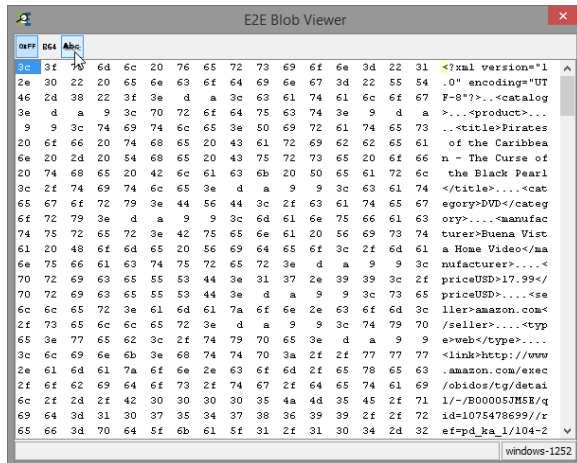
E2E Blob Viewer

0xFF B64 Abc

| | | | | | | | | | | | | | | | | |
|---|---|---|---|---|---|---|---|---|---|---|---|---|---|---|---|---|
| 3c | 3f | 78 | 6d | 6c | 20 | 76 | 65 | 72 | 73 | 69 | 6f | 6e | 3d | 22 | 31 | <?xml version="1 |
| 2e | 30 | 22 | 20 | 65 | 6e | 63 | 6f | 64 | 69 | 6e | 67 | 3d | 22 | 55 | 54 | .0" encoding="UT |
| 46 | 2d | 38 | 22 | 3f | 3e | d | a | 3c | 63 | 61 | 74 | 61 | 6c | 6f | 67 | F-8"?>..<catalog |
| 3e | d | a | 9 | 3c | 70 | 72 | 6f | 64 | 75 | 63 | 74 | 3e | 9 | d | a | >...<product>... |
| 9 | 9 | 3c | 74 | 69 | 74 | 6c | 65 | 3e | 50 | 69 | 72 | 61 | 74 | 65 | 73 | ..<title>Pirates |
| 20 | 6f | 66 | 20 | 74 | 68 | 65 | 20 | 43 | 61 | 72 | 69 | 62 | 62 | 65 | 61 | of the Caribbea |
| 6e | 20 | 2d | 20 | 54 | 68 | 65 | 20 | 43 | 75 | 72 | 73 | 65 | 20 | 6f | 66 | n - The Curse of |
| 20 | 74 | 68 | 65 | 20 | 42 | 6c | 61 | 63 | 6b | 20 | 50 | 65 | 61 | 72 | 6c | the Black Pearl |
| 3c | 2f | 74 | 69 | 74 | 6c | 65 | 3e | d | a | 9 | 9 | 3c | 63 | 61 | 74 | </title>....<cat |
| 65 | 67 | 6f | 72 | 79 | 3e | 44 | 56 | 44 | 3c | 2f | 63 | 61 | 74 | 65 | 67 | egory>DVD</categ |
| 6f | 72 | 79 | 3e | d | a | 9 | 9 | 3c | 6d | 61 | 6e | 75 | 66 | 61 | 63 | ory>....<manufac |
| 74 | 75 | 72 | 65 | 72 | 3e | 42 | 75 | 65 | 6e | 61 | 20 | 56 | 69 | 73 | 74 | turer>Buena Vist |
| 61 | 20 | 48 | 6f | 6d | 65 | 20 | 56 | 69 | 64 | 65 | 6f | 3c | 2f | 6d | 61 | a Home Video</ma |
| 6e | 75 | 66 | 61 | 63 | 74 | 75 | 72 | 65 | 72 | 3e | d | a | 9 | 9 | 3c | nufacturer>....< |
| 70 | 72 | 69 | 63 | 65 | 55 | 53 | 44 | 3e | 31 | 37 | 2e | 39 | 39 | 3c | 2f | priceUSD>17.99</ |
| 70 | 72 | 69 | 63 | 65 | 55 | 53 | 44 | 3e | d | a | 9 | 9 | 3c | 73 | 65 | priceUSD>....<se |
| 6c | 6c | 65 | 72 | 3e | 61 | 6d | 61 | 7a | 6f | 6e | 2e | 63 | 6f | 6d | 3c | ller>amazon.com< |
| 2f | 73 | 65 | 6c | 6c | 65 | 72 | 3e | d | a | 9 | 9 | 3c | 74 | 79 | 70 | /seller>....<typ |
| 65 | 3e | 77 | 65 | 62 | 3c | 2f | 74 | 79 | 70 | 65 | 3e | d | a | 9 | 9 | e>web</type>.... |
| 3c | 6c | 69 | 6e | 6b | 3e | 68 | 74 | 74 | 70 | 3a | 2f | 2f | 77 | 77 | 77 | <link>http://www |
| 2e | 61 | 6d | 61 | 7a | 6f | 6e | 2e | 63 | 6f | 6d | 2f | 65 | 78 | 65 | 63 | .amazon.com/exec |
| 2f | 6f | 62 | 69 | 64 | 6f | 73 | 2f | 74 | 67 | 2f | 64 | 65 | 74 | 61 | 69 | /obidos/tg/detai |
| 6c | 2f | 2d | 2f | 42 | 30 | 30 | 30 | 30 | 35 | 4a | 4d | 35 | 45 | 2f | 71 | l/-/B00005JM5E/q |
| 69 | 64 | 3d | 31 | 30 | 37 | 35 | 34 | 37 | 38 | 36 | 39 | 39 | 2f | 2f | 72 | id=1075478699//r |
| 65 | 66 | 3d | 70 | 64 | 5f | 6b | 61 | 5f | 31 | 2f | 31 | 30 | 34 | 2d | 32 | ef=pd_ka_1/104-2 |

windows-1252